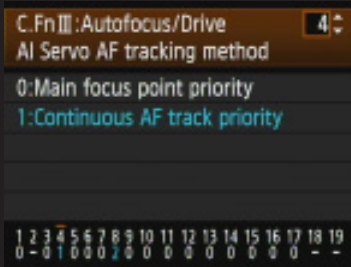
C.Fn III:Autofocus/Drive
4
AI Servo AF tracking method

0:Main focus point priority
1:Continuous AF track priority

1 2 3 4 5 6 7 8 9 10 11 12 13 14 15 16 17 18 19
0 - 0 1 0 0 0 2 0 0 0 0 0 0 0 0 0 - -